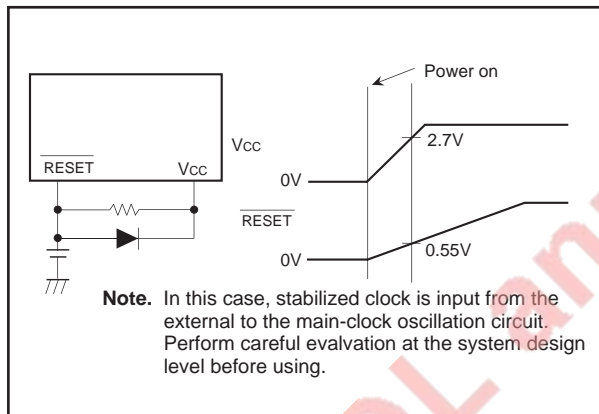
Power on

Vcc

$\overline{RESET}$

Vcc

2.7V

0V

$\overline{RESET}$

0.55V

0V

**Note.** In this case, stabilized clock is input from the external to the main-clock oscillation circuit. Perform careful evalvation at the system design level before using.